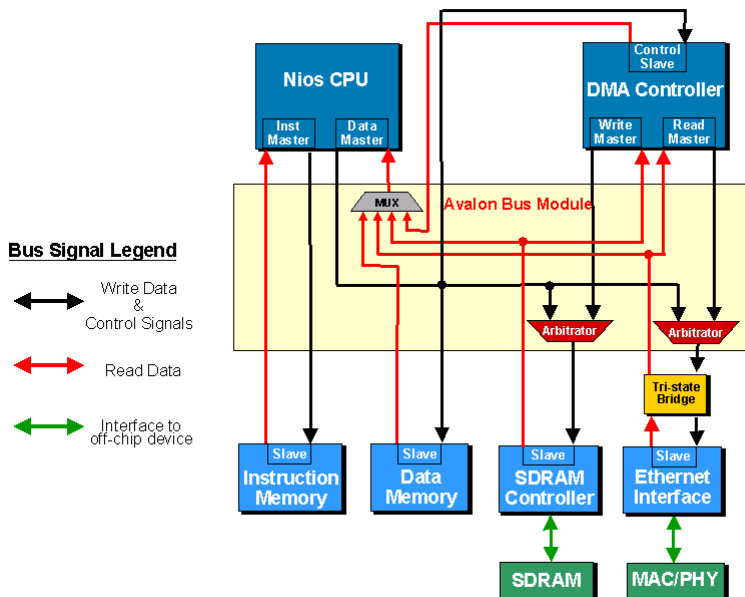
Nios CPU

Inst Master

Data Master

Control Slave

DMA Controller

Write Master

Read Master

MUX

Avalon Bus Module

Bus Signal Legend

Write Data & Control Signals

Read Data

Interface to off-chip device

Arbitrator

Arbitrator

Tri-state Bridge

Slave

Instruction Memory

Slave

Data Memory

Slave

SDRAM Controller

Slave

Ethernet Interface

SDRAM

MAC/PHY